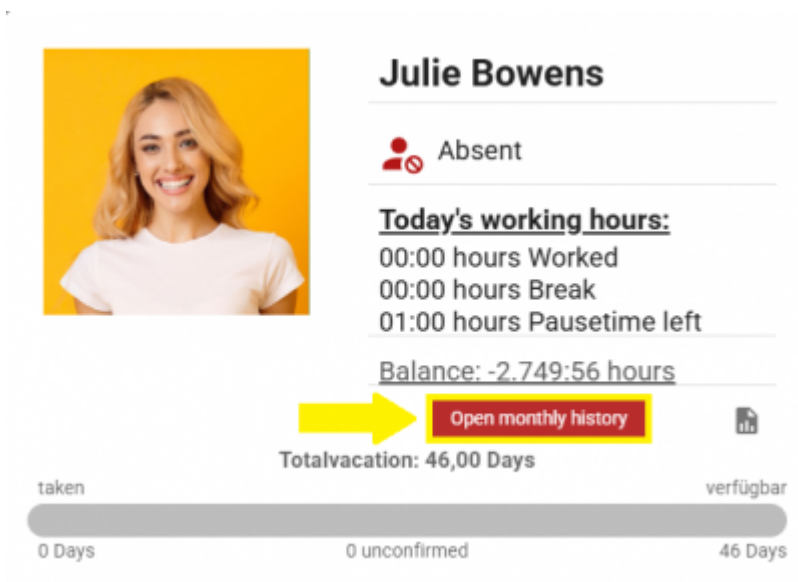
Julie Bowens

Absent

Today's working hours:
00:00 hours Worked
00:00 hours Break
01:00 hours Pausetime left

Balance: -2.749:56 hours

Open monthly history

Totalvacation: 46,00 Days

taken

verfügbar

0 Days

0 unconfirmed

46 Days